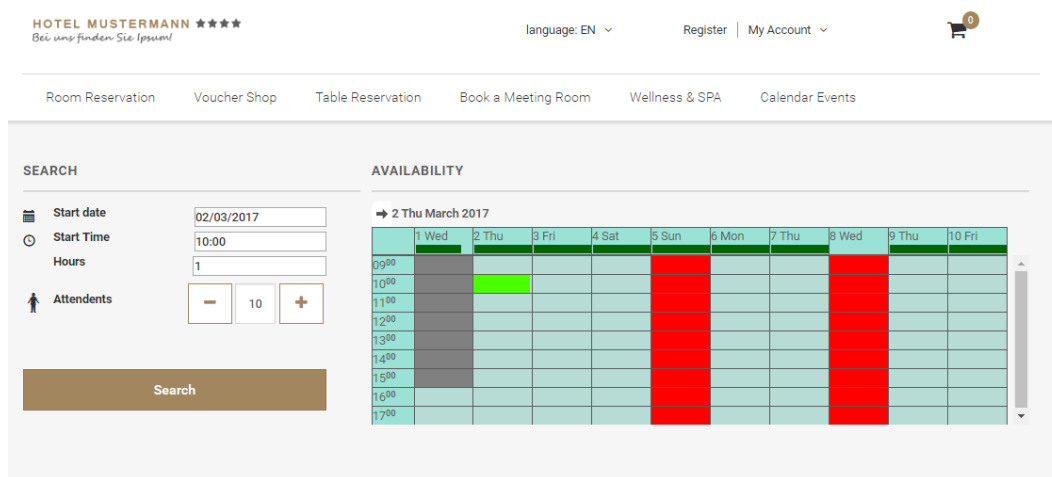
HOTEL MUSTERMANN ★★★★
Bei uns finden Sie Ipsum!

language: EN

Register | My Account

0

Room Reservation   Voucher Shop   Table Reservation   Book a Meeting Room   Wellness & SPA   Calendar Events

SEARCH

Start date 02/03/2017
Start Time 10:00
Hours 1
Attendents − 10 +

Search

AVAILABILITY

➡ 2 Thu March 2017

| | 1 Wed | 2 Thu | 3 Fri | 4 Sat | 5 Sun | 6 Mon | 7 Thu | 8 Wed | 9 Thu | 10 Fri |
|---|---|---|---|---|---|---|---|---|---|---|
| $09^{00}$ | | | | | | | | | | |
| $10^{00}$ | | | | | | | | | | |
| $11^{00}$ | | | | | | | | | | |
| $12^{00}$ | | | | | | | | | | |
| $13^{00}$ | | | | | | | | | | |
| $14^{00}$ | | | | | | | | | | |
| $15^{00}$ | | | | | | | | | | |
| $16^{00}$ | | | | | | | | | | |
| $17^{00}$ | | | | | | | | | | |